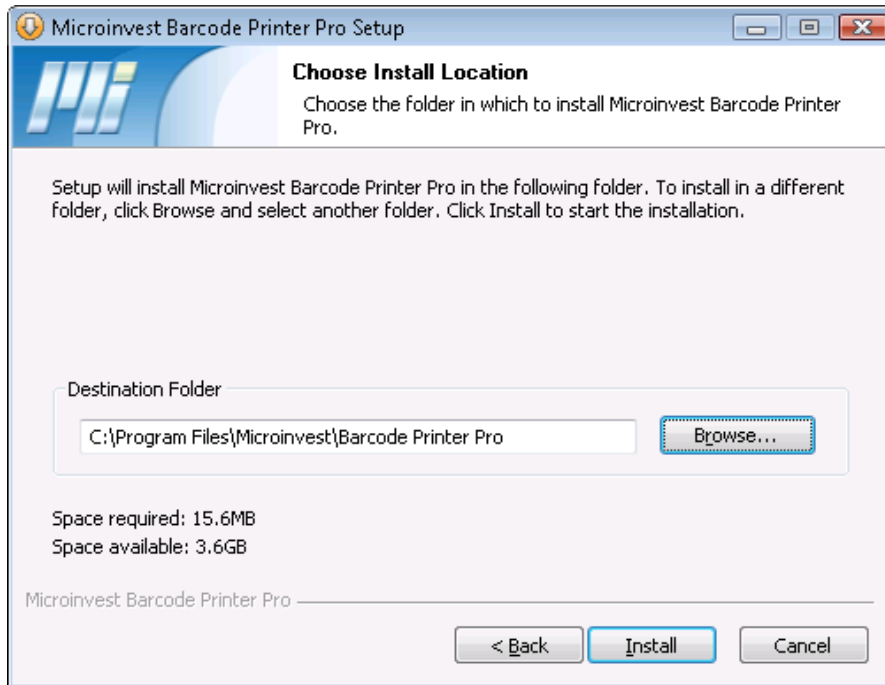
Microinvest Barcode Printer Pro Setup

Choose Install Location

Choose the folder in which to install Microinvest Barcode Printer Pro.

Setup will install Microinvest Barcode Printer Pro in the following folder. To install in a different folder, click Browse and select another folder. Click Install to start the installation.

Destination Folder

C:\Program Files\Microinvest\Barcode Printer Pro

Browse...

Space required: 15.6MB
Space available: 3.6GB

Microinvest Barcode Printer Pro

< Back

Install

Cancel